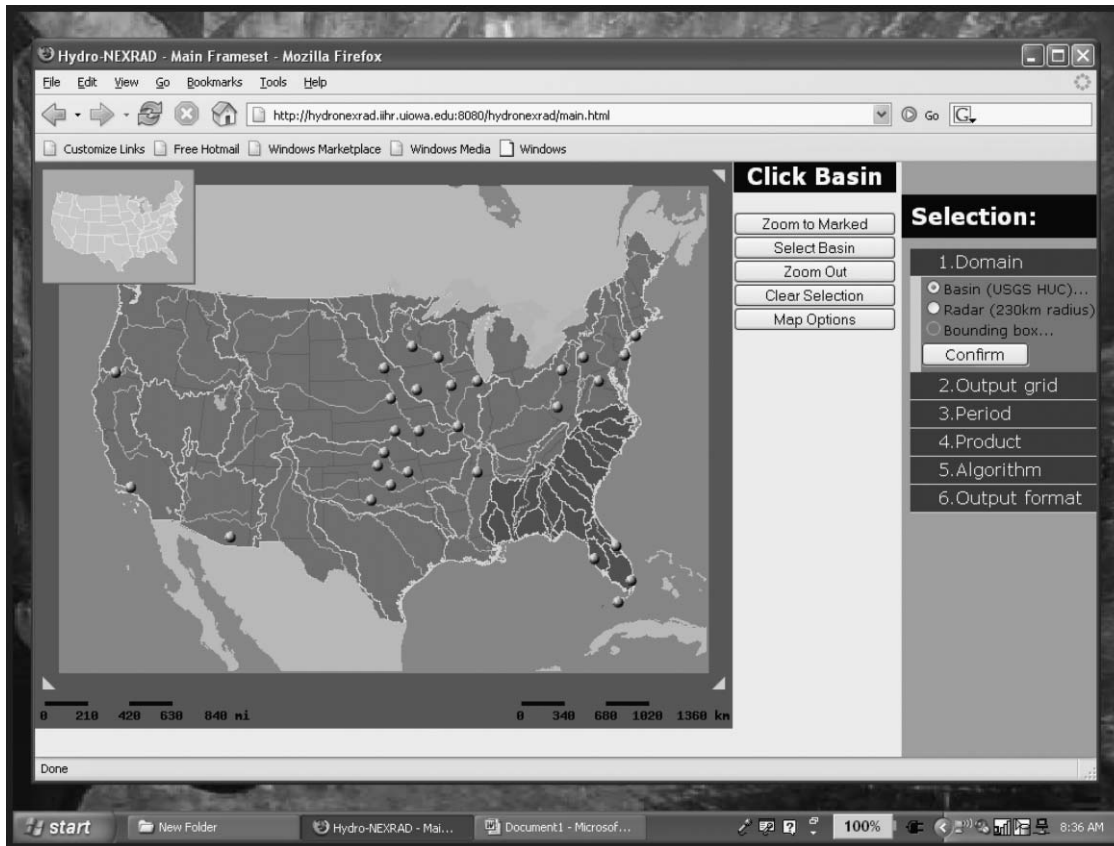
Hydro-NEXRAD - Main Frameset - Mozilla Firefox

File Edit View Go Bookmarks Tools Help

http://hydronexrad.iihr.uiowa.edu:8080/hydronexrad/main.html

Go

Customize Links Free Hotmail Windows Marketplace Windows Media Windows

Click Basin

Zoom to Marked
Select Basin
Zoom Out
Clear Selection
Map Options

Selection:

1.Domain
Basin (USGS HUC)...
Radar (230km radius)
Bounding box...
Confirm
2.Output grid
3.Period
4.Product
5.Algorithm
6.Output format

0 210 420 630 840 mi

0 340 680 1020 1360 km

Done

start New Folder Hydro-NEXRAD - Mai... Document1 - Microsof... 100% 8:36 AM